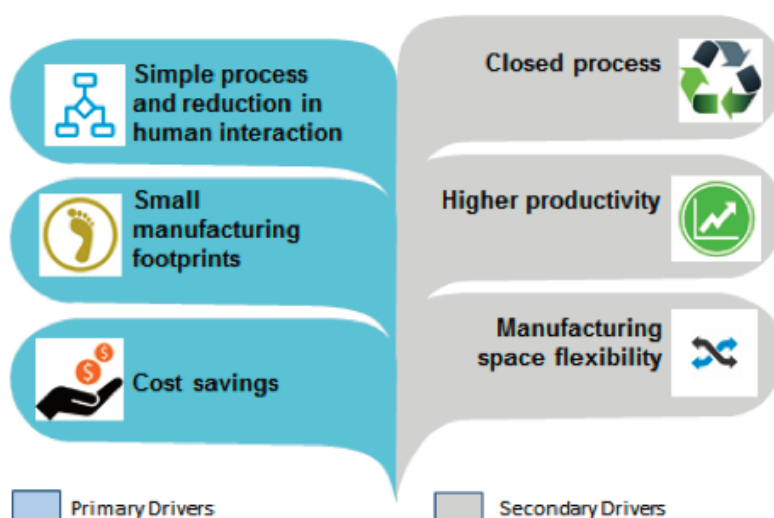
Simple process and reduction in human interaction

Small manufacturing footprints

Cost savings

Closed process

Higher productivity

Manufacturing space flexibility

Primary Drivers

Secondary Drivers